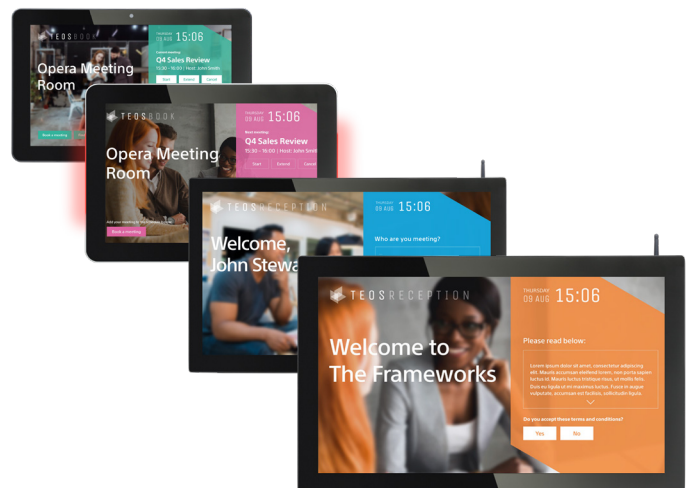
TEOSBOOK
THURSDAY 09 AUG 15:06
Current meeting:
Q4 Sales Review
15:30 – 16:00 | Host: John Smith
Start
Extend
Cancel
Opera Meeting Room
Book a meeting

TEOSBOOK
THURSDAY 09 AUG 15:06
Next meeting:
Q4 Sales Review
15:30 – 16:00 | Host: John Smith
Start
Extend
Cancel
Opera Meeting Room
Add your meeting to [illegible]
Book a meeting

TEOSRECEPTION
THURSDAY 09 AUG 15:06
Welcome, John Stewa
Who are you meeting?

TEOSRECEPTION
THURSDAY 09 AUG 15:06
Welcome to The Frameworks
Please read below:
Lorem ipsum dolor sit amet, consectetur adipiscing elit. Mauris accumsan eleifend lorem, quis sapien tortor id. Mauris tortor tristique risus, ut mollis felis. Duis ligula ut mi maximus luctus. Fusce in augue vulputate, accumsan est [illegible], sollicitudin ligula.
Do you accept these terms and conditions?
Yes
No